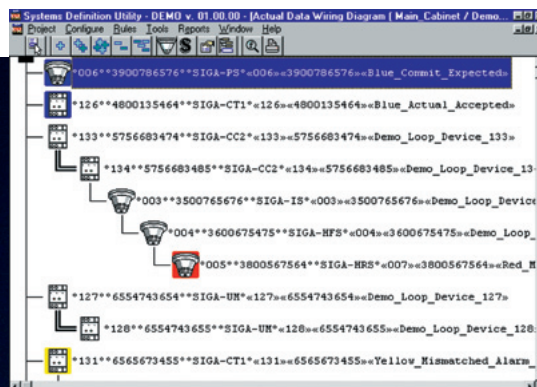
Systems Definition Utility - DEMO v. 01.00.00 - [Actual Data Wiring Diagram [ Main_Cabinet / Demo...

Project Configure Rules Tools Reports Window Help

*006**3900786576**SIGA-PS*«006»«3900786576»«Blue_Commit_Expected»

*126**4800135464**SIGA-CT1*«126»«4800135464»«Blue_Actual_Accepted»

*133**5756683474**SIGA-CC2*«133»«5756683474»«Demo_Loop_Device_133»

*134**5756683485**SIGA-CC2*«134»«5756683485»«Demo_Loop_Device_13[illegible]

*003**3500765676**SIGA-IS*«003»«3500765676»«Demo_Loop_Device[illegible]

*004**3600675475**SIGA-HFS*«004»«3600675475»«Demo_Loop_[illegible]

*005**3800567564**SIGA-HRS*«007»«3800567564»«Red_M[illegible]

*127**6554743654**SIGA-UM*«127»«6554743654»«Demo_Loop_Device_127»

*128**6554743655**SIGA-UM*«128»«6554743655»«Demo_Loop_Device_128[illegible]

*131**6565673455**SIGA-CT1*«131»«6565673455»«Yellow_Mismatched_Alarm_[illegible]